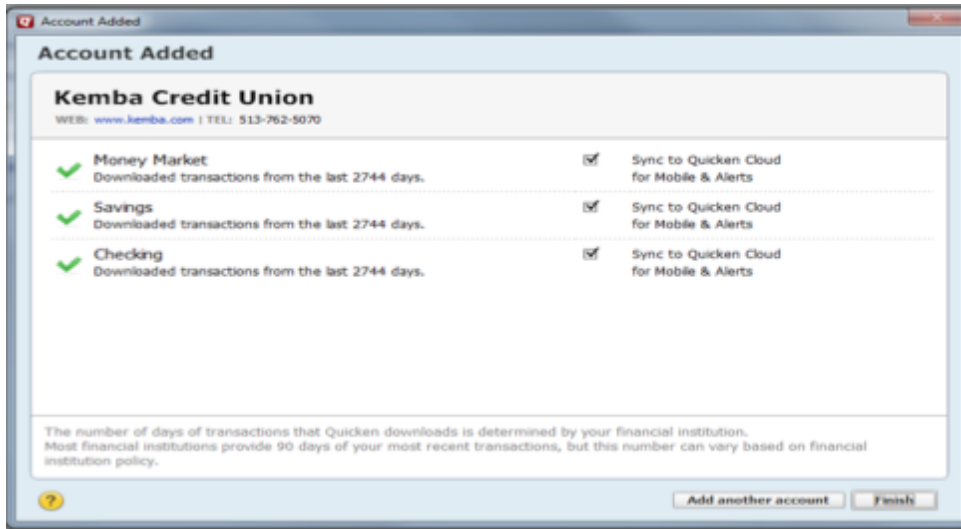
Account Added

Account Added

Kemba Credit Union

WEB: www.kemba.com | TEL: 513-762-5070

Money Market
Downloaded transactions from the last 2744 days.

Sync to Quicken Cloud for Mobile & Alerts

Savings
Downloaded transactions from the last 2744 days.

Sync to Quicken Cloud for Mobile & Alerts

Checking
Downloaded transactions from the last 2744 days.

Sync to Quicken Cloud for Mobile & Alerts

The number of days of transactions that Quicken downloads is determined by your financial institution. Most financial institutions provide 90 days of your most recent transactions, but this number can vary based on financial institution policy.

?

Add another account

Finish